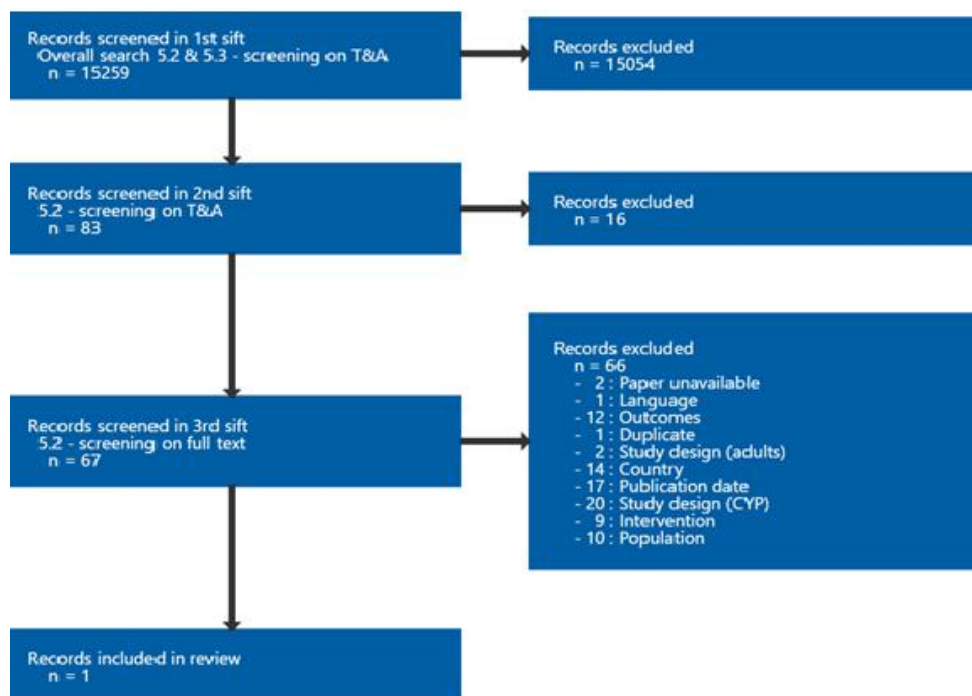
Records screened in 1st sift
Overall search 5.2 & 5.3 - screening on T&A
n = 15259

Records excluded
n = 15054

Records screened in 2nd sift
5.2 - screening on T&A
n = 83

Records excluded
n = 16

Records screened in 3rd sift
5.2 - screening on full text
n = 67

Records excluded
n = 66
- 2 : Paper unavailable
- 1 : Language
- 12 : Outcomes
- 1 : Duplicate
- 2 : Study design (adults)
- 14 : Country
- 17 : Publication date
- 20 : Study design (CYP)
- 9 : Intervention
- 10 : Population

Records included in review
n = 1